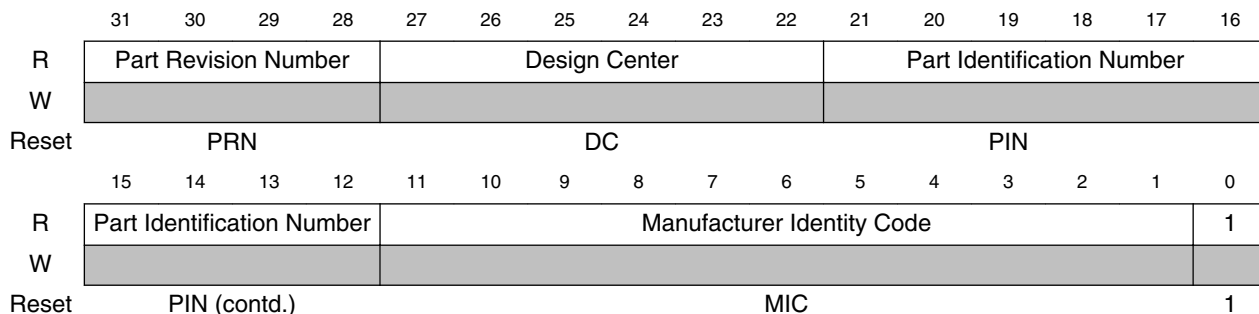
| | 31 | 30 | 29 | 28 | 27 | 26 | 25 | 24 | 23 | 22 | 21 | 20 | 19 | 18 | 17 | 16 |
|---|---|---|---|---|---|---|---|---|---|---|---|---|---|---|---|---|
| R | Part Revision Number | | | | Design Center | | | | | | Part Identification Number | | | | | |
| W | | | | | | | | | | | | | | | | |
| Reset | PRN | | | | DC | | | | | | PIN | | | | | |

| | 15 | 14 | 13 | 12 | 11 | 10 | 9 | 8 | 7 | 6 | 5 | 4 | 3 | 2 | 1 | 0 |
|---|---|---|---|---|---|---|---|---|---|---|---|---|---|---|---|---|
| R | Part Identification Number | | | | Manufacturer Identity Code | | | | | | | | | | | 1 |
| W | | | | | | | | | | | | | | | | |
| Reset | PIN (contd.) | | | | MIC | | | | | | | | | | | 1 |